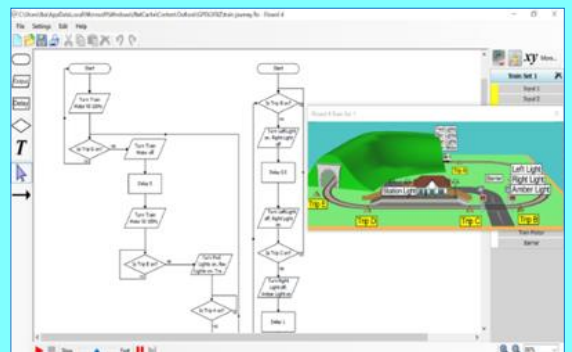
File Settings Edit Help

Start

Turn Train Motor fd 100%

Is Trip A on?

Turn Train Motor off

Delay 5

Turn Train Motor fd 100%

Is Trip B on?

Turn Red Light on, Bar Lights on, Tra

Is Trip B on?

Start

Is Trip B on?

Turn Left Light on, Right Light off

Delay 0.5

Turn Left Light off, Right Light on

Is Trip C on?

Turn Right Light off, Amber Light on

Delay 1

Train Set 1

Input 1

Input 2

Left Light

Right Light

Amber Light

Station Light

Barrier

Trip A

Trip B

Trip C

Trip D

Trip E

Train Motor

Barrier

Stop

Exit